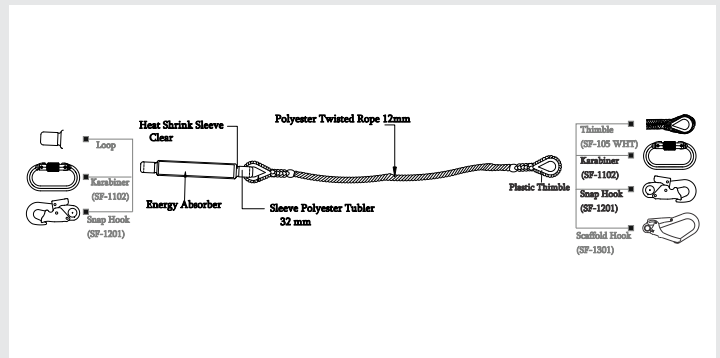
Loop

Karabiner (SF-1102)

Snap Hook (SF-1201)

Heat Shrink Sleeve Clear

Energy Absorber

Polyester Twisted Rope 12mm

Sleeve Polyester Tubler 32 mm

Plastic Thimble

Thimble (SF-105 WHT)

Karabiner (SF-1102)

Snap Hook (SF-1201)

Scaffold Hook (SF-1301)